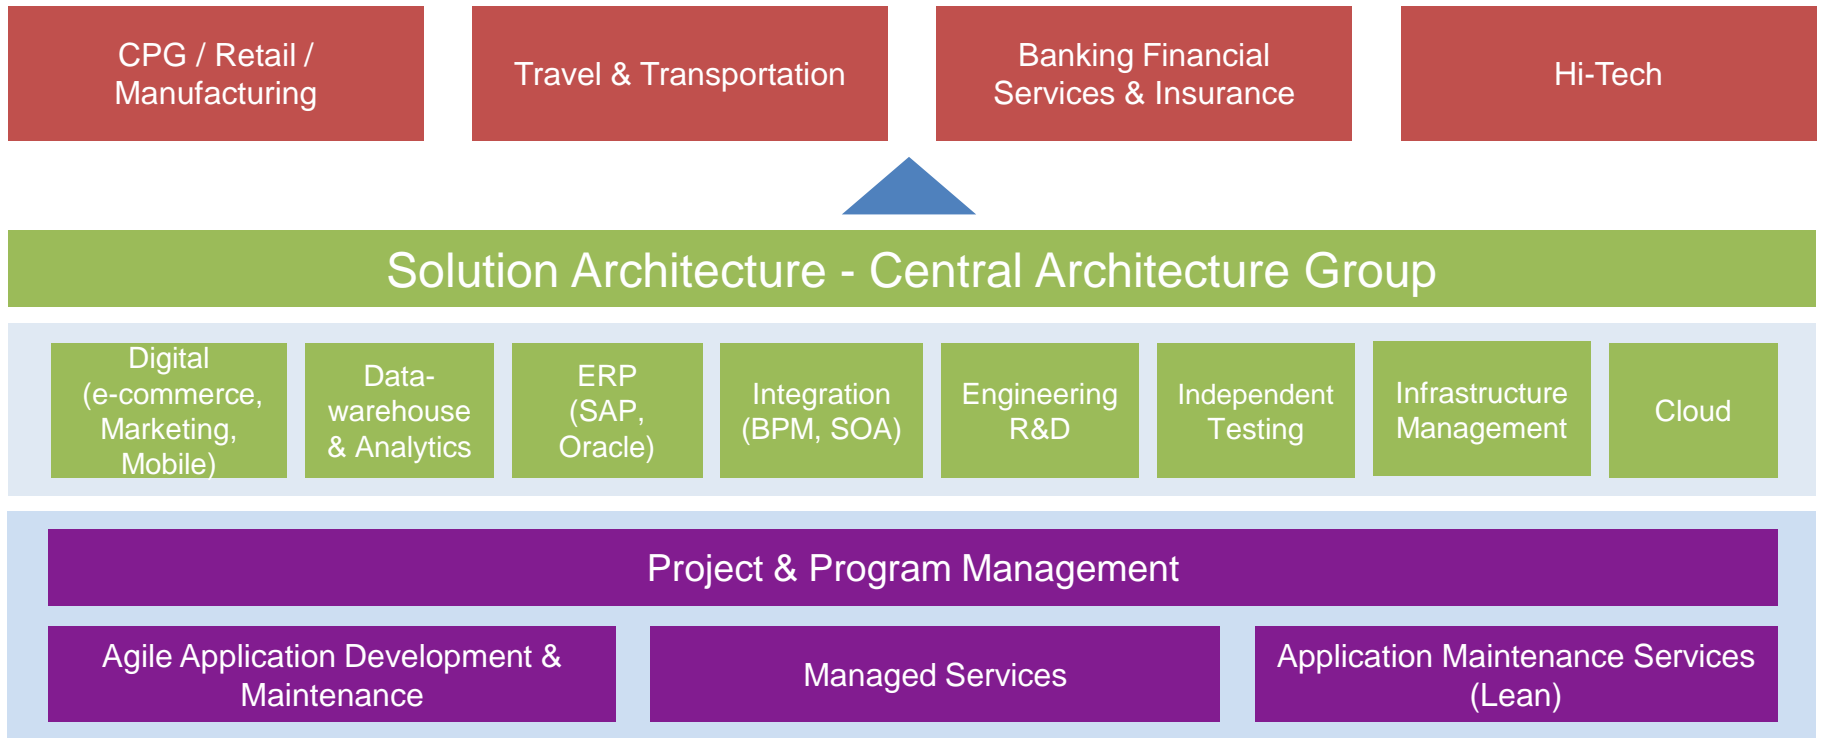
CPG / Retail / Manufacturing

Travel & Transportation

Banking Financial Services & Insurance

Hi-Tech

Solution Architecture - Central Architecture Group

Digital (e-commerce, Marketing, Mobile)

Data-warehouse & Analytics

ERP (SAP, Oracle)

Integration (BPM, SOA)

Engineering R&D

Independent Testing

Infrastructure Management

Cloud

Project & Program Management

Agile Application Development & Maintenance

Managed Services

Application Maintenance Services (Lean)